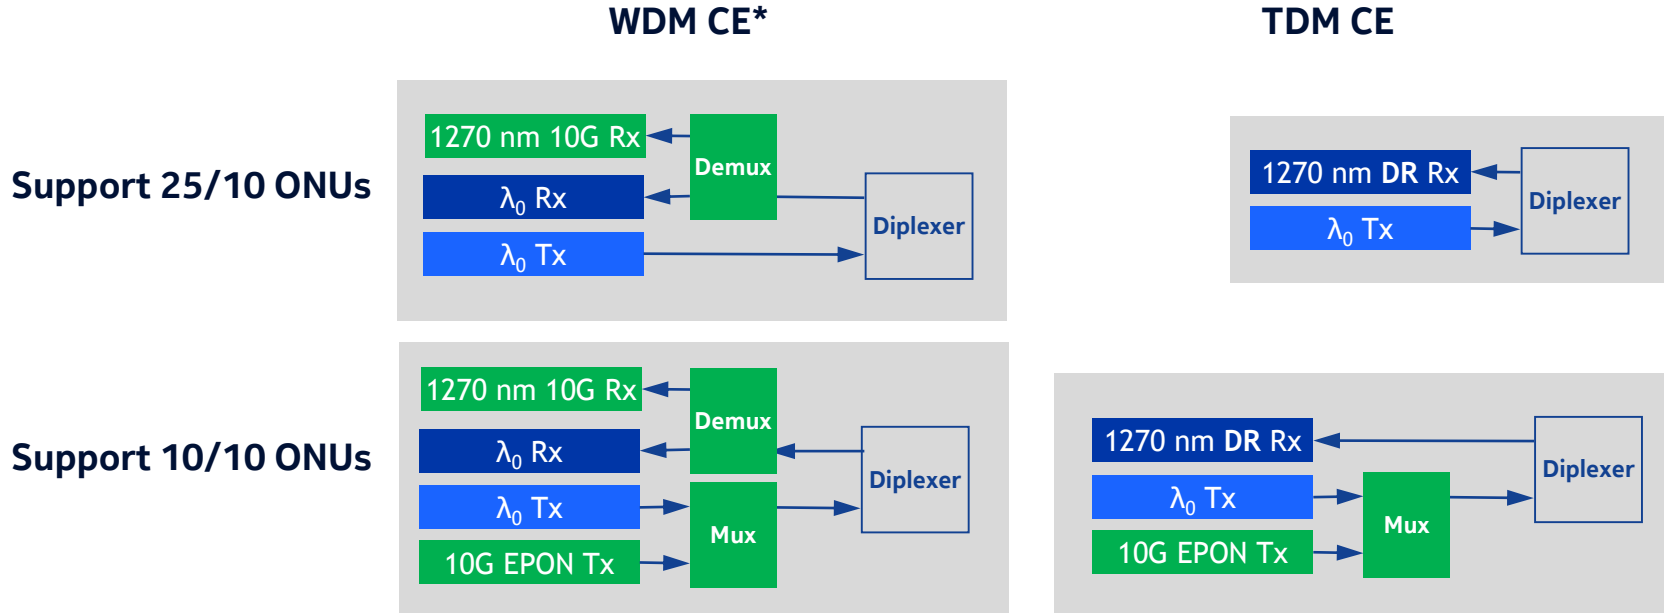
WDM CE*

TDM CE

Support 25/10 ONUs

1270 nm 10G Rx

Demux

$\lambda_0$ Rx

$\lambda_0$ Tx

Diplexer

1270 nm DR Rx

$\lambda_0$ Tx

Diplexer

Support 10/10 ONUs

1270 nm 10G Rx

Demux

$\lambda_0$ Rx

$\lambda_0$ Tx

Mux

10G EPON Tx

Diplexer

1270 nm DR Rx

$\lambda_0$ Tx

Mux

10G EPON Tx

Diplexer